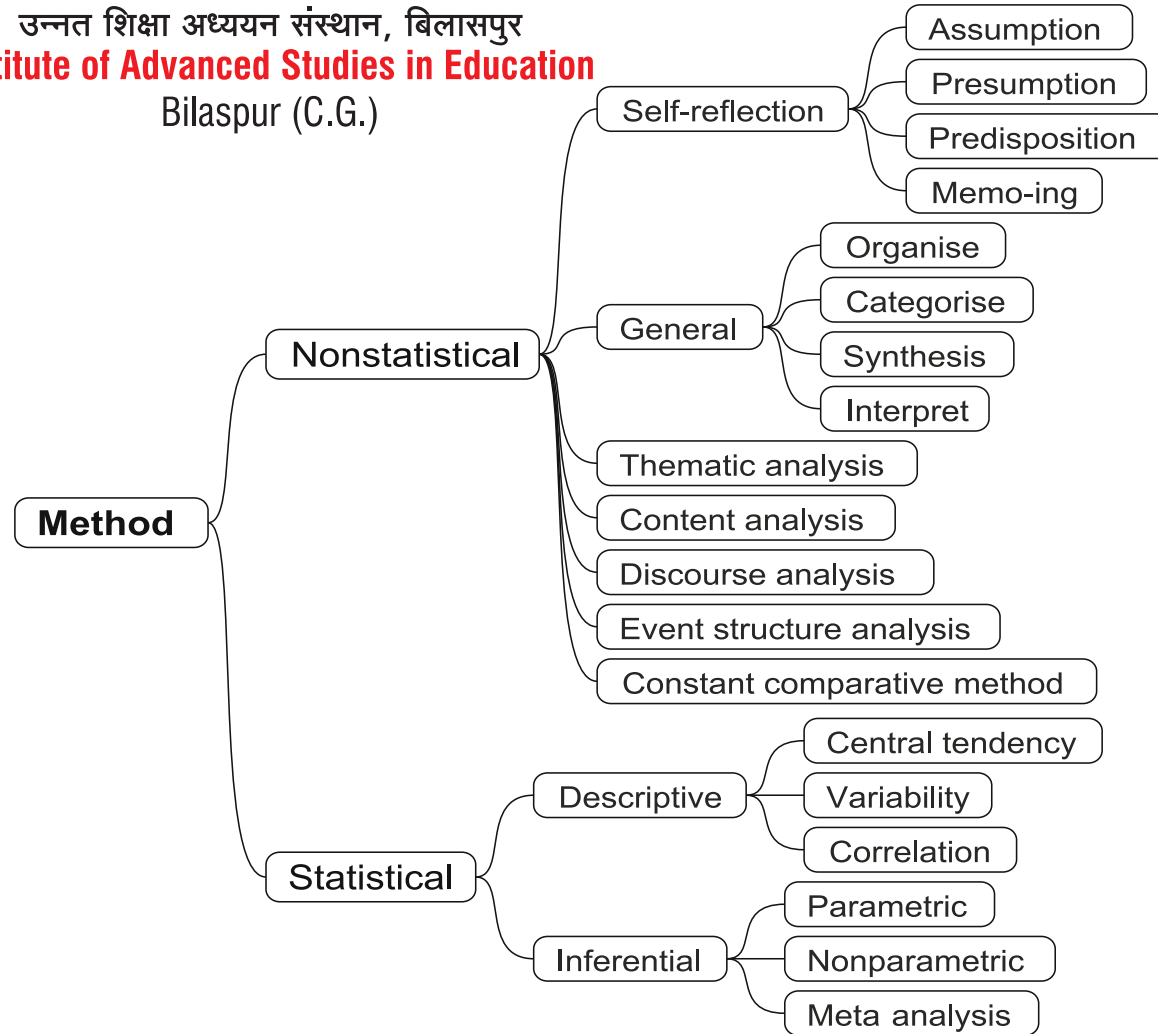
उन्नत शिक्षा अध्ययन संस्थान, बिलासपुर
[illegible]itute of Advanced Studies in Education
Bilaspur (C.G.)

Method
Nonstatistical
Self-reflection
Assumption
Presumption
Predisposition
Memo-ing
General
Organise
Categorise
Synthesis
Interpret
Thematic analysis
Content analysis
Discourse analysis
Event structure analysis
Constant comparative method
Statistical
Descriptive
Central tendency
Variability
Correlation
Inferential
Parametric
Nonparametric
Meta analysis